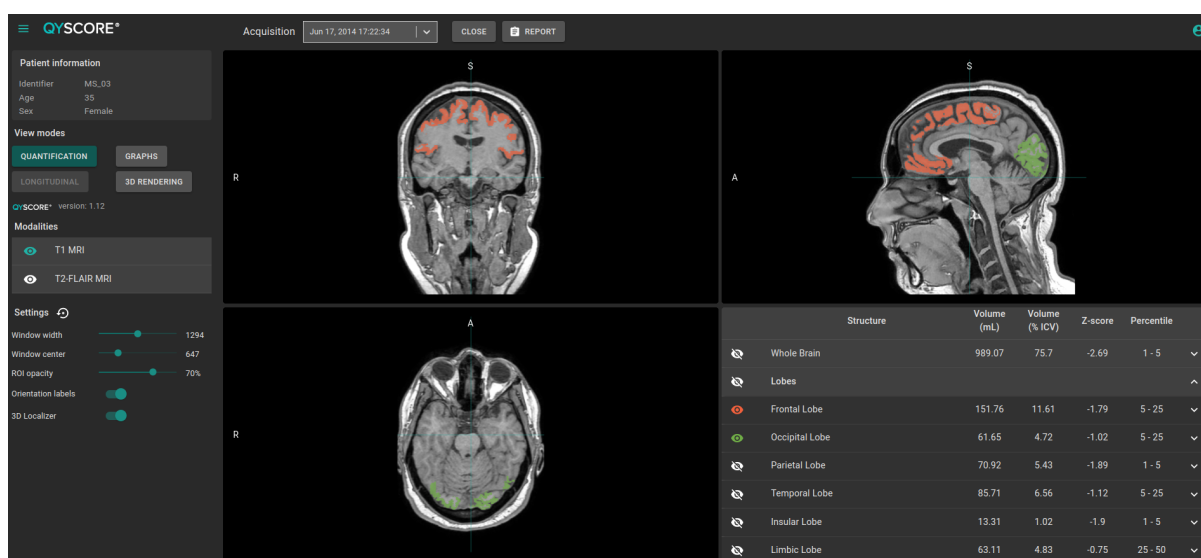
QYSCORE®

Acquisition Jun 17, 2014 17:22:34 CLOSE REPORT

Patient information
Identifier MS_03
Age 35
Sex Female

View modes
QUANTIFICATION GRAPHS
LONGITUDINAL 3D RENDERING

QYSCORE® version: 1.12

Modalities
T1 MRI
T2-FLAIR MRI

Settings
Window width 1294
Window center 647
ROI opacity 70%
Orientation labels
3D Localizer

S
R
S
A
A
R

| | Structure | Volume (mL) | Volume (% ICV) | Z-score | Percentile |
|---|---|---|---|---|---|
| | Whole Brain | 989.07 | 75.7 | -2.69 | 1 - 5 |
| | Lobes | | | | |
| | Frontal Lobe | 151.76 | 11.61 | -1.79 | 5 - 25 |
| | Occipital Lobe | 61.65 | 4.72 | -1.02 | 5 - 25 |
| | Parietal Lobe | 70.92 | 5.43 | -1.89 | 1 - 5 |
| | Temporal Lobe | 85.71 | 6.56 | -1.12 | 5 - 25 |
| | Insular Lobe | 13.31 | 1.02 | -1.9 | 1 - 5 |
| | Limbic Lobe | 63.11 | 4.83 | -0.75 | 25 - 50 |